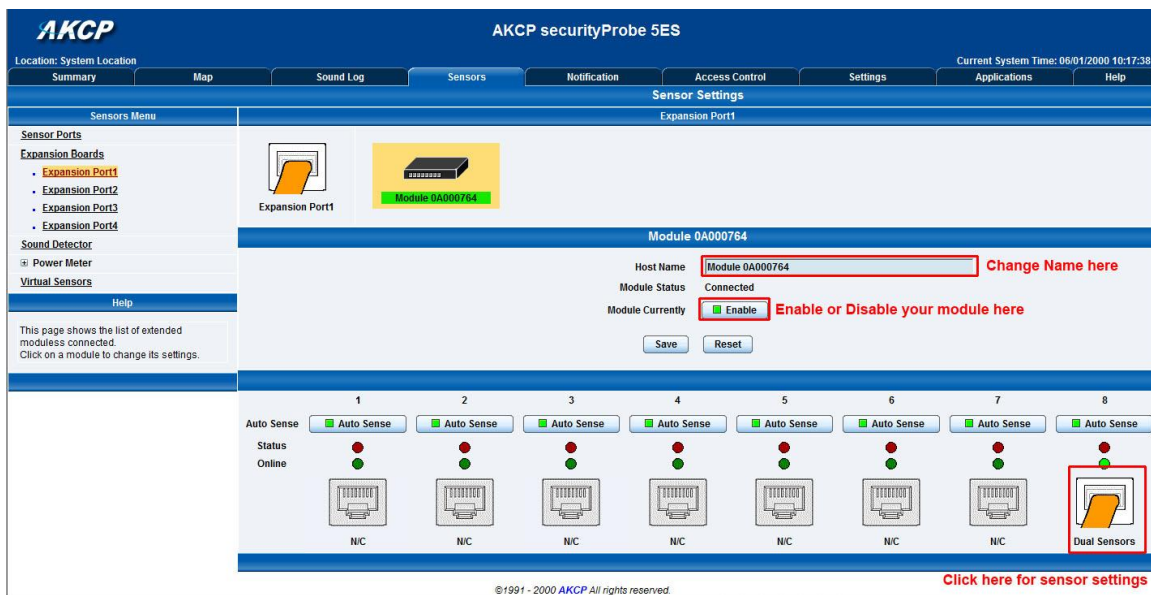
AKCP

AKCP securityProbe 5ES

Location: System Location

Current System Time: 06/01/2000 10:17:38

Summary | Map | Sound Log | Sensors | Notification | Access Control | Settings | Applications | Help

Sensor Settings

Sensors Menu

Sensor Ports

Expansion Boards

- Expansion Port1
- Expansion Port2
- Expansion Port3
- Expansion Port4

Sound Detector

⊞ Power Meter

Virtual Sensors

Help

This page shows the list of extended moduless connected.
Click on a module to change its settings.

Expansion Port1

Expansion Port1

Module 0A000764

Module 0A000764

Host Name Module 0A000764

Change Name here

Module Status Connected

Module Currently Enable

Enable or Disable your module here

Save Reset

| | 1 | 2 | 3 | 4 | 5 | 6 | 7 | 8 |
|---|---|---|---|---|---|---|---|---|
| Auto Sense | Auto Sense | Auto Sense | Auto Sense | Auto Sense | Auto Sense | Auto Sense | Auto Sense | Auto Sense |
| Status | | | | | | | | |
| Online | | | | | | | | |
| | N/C | N/C | N/C | N/C | N/C | N/C | N/C | Dual Sensors |

Click here for sensor settings

©1991 - 2000 AKCP All rights reserved.